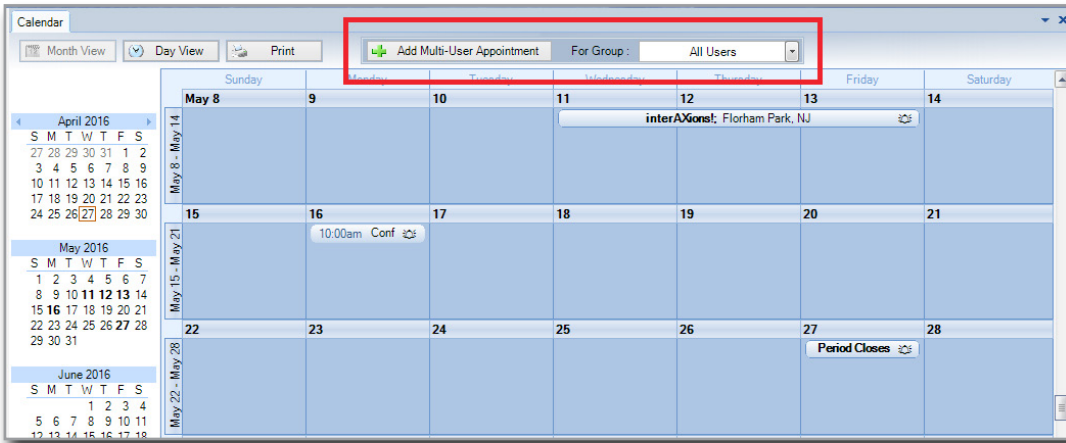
Calendar

Month View Day View Print Add Multi-User Appointment For Group : All Users

Sunday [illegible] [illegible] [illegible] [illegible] Friday Saturday

April 2016
S M T W T F S
27 28 29 30 31 1 2
3 4 5 6 7 8 9
10 11 12 13 14 15 16
17 18 19 20 21 22 23
24 25 26 27 28 29 30

May 2016
S M T W T F S
1 2 3 4 5 6 7
8 9 10 11 12 13 14
15 16 17 18 19 20 21
22 23 24 25 26 27 28
29 30 31

June 2016
S M T W T F S
1 2 3 4
5 6 7 8 9 10 11
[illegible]

May 8 - May 14
May 8 9 10 11 12 13 14
interAXions!; Florham Park, NJ

May 15 - May 21
15 16 17 18 19 20 21
10:00am Conf

May 22 - May 28
22 23 24 25 26 27 28
Period Closes